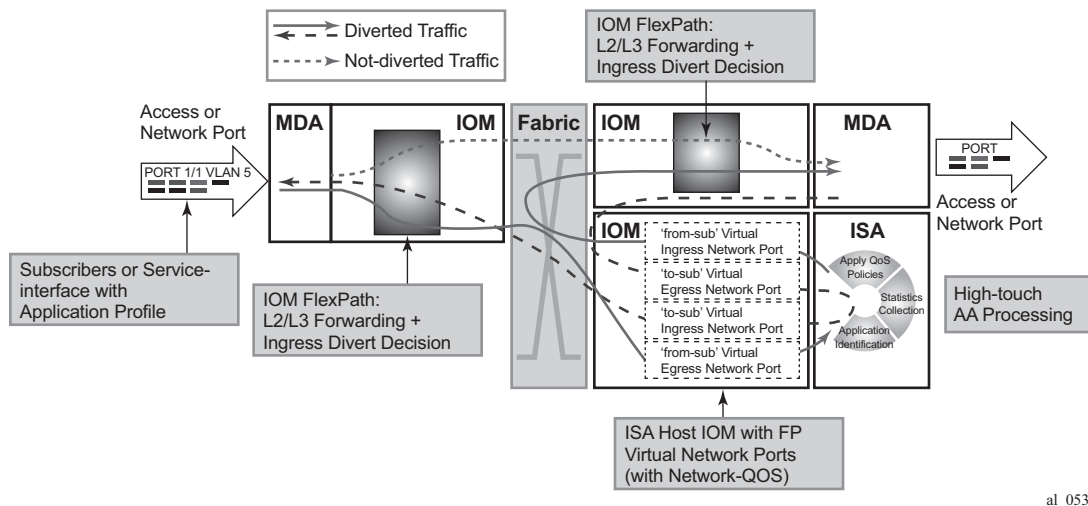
Diverted Traffic
Not-diverted Traffic

IOM FlexPath:
L2/L3 Forwarding +
Ingress Divert Decision

Access or
Network Port

MDA
IOM
Fabric
IOM
MDA

PORT 1/1 VLAN 5

PORT

Access or
Network Port

IOM
'from-sub' Virtual
Ingress Network Port
'to-sub' Virtual
Egress Network Port
'to-sub' Virtual
Ingress Network Port
'from-sub' Virtual
Egress Network Port

ISA
Apply QoS
Policies
Statistics
Collection
Application
Identification

High-touch
AA Processing

Subscribers or Service-interface with
Application Profile

IOM FlexPath:
L2/L3 Forwarding +
Ingress Divert Decision

ISA Host IOM with FP
Virtual Network Ports
(with Network-QOS)

al_053